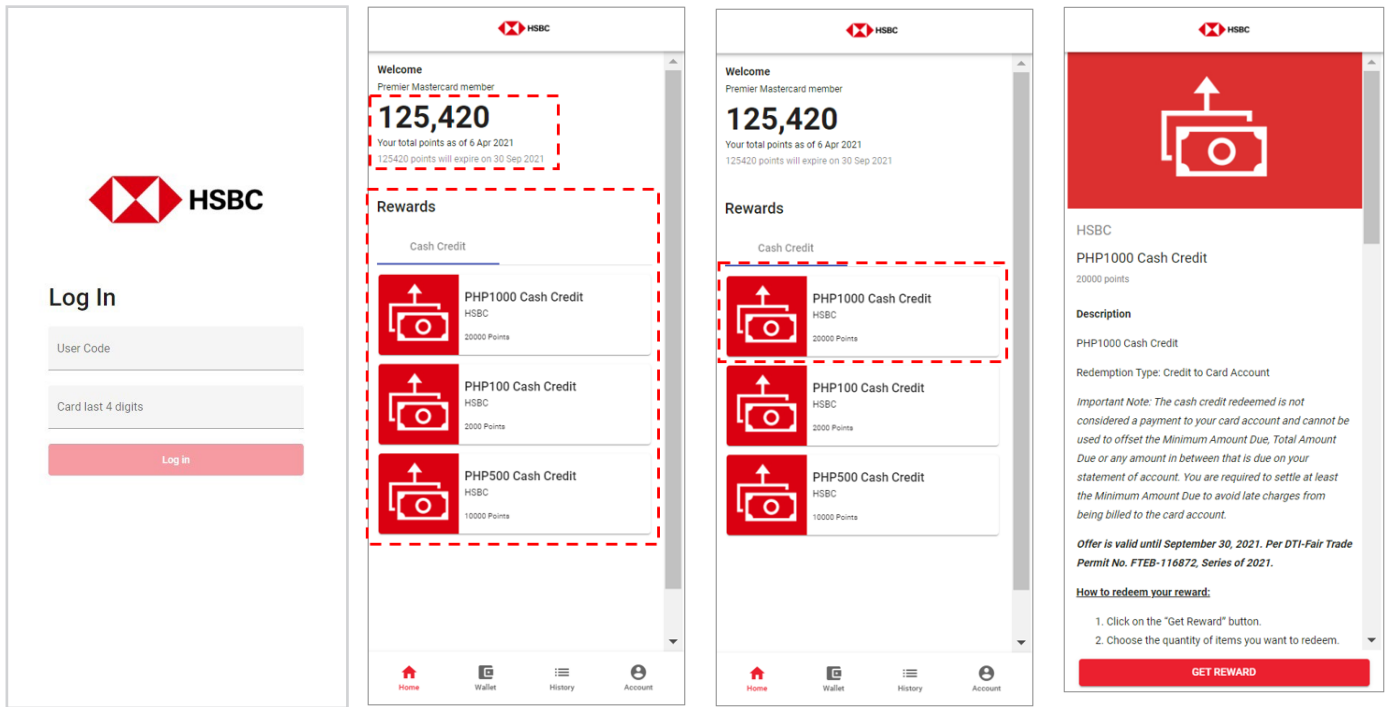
HSBC

Log In

User Code

Card last 4 digits

Log in

HSBC

Welcome

Premier Mastercard member

125,420

Your total points as of 6 Apr 2021

125420 points will expire on 30 Sep 2021

Rewards

Cash Credit

PHP1000 Cash Credit
HSBC
20000 Points

PHP100 Cash Credit
HSBC
2000 Points

PHP500 Cash Credit
HSBC
10000 Points

Home Wallet History Account

HSBC

Welcome

Premier Mastercard member

125,420

Your total points as of 6 Apr 2021

125420 points will expire on 30 Sep 2021

Rewards

Cash Credit

PHP1000 Cash Credit
HSBC
20000 Points

PHP100 Cash Credit
HSBC
2000 Points

PHP500 Cash Credit
HSBC
10000 Points

Home Wallet History Account

HSBC

HSBC

PHP1000 Cash Credit

20000 points

Description

PHP1000 Cash Credit

Redemption Type: Credit to Card Account

Important Note: The cash credit redeemed is not considered a payment to your card account and cannot be used to offset the Minimum Amount Due, Total Amount Due or any amount in between that is due on your statement of account. You are required to settle at least the Minimum Amount Due to avoid late charges from being billed to the card account.

Offer is valid until September 30, 2021. Per DTI-Fair Trade Permit No. FTEB-116872, Series of 2021.

How to redeem your reward:

1. Click on the "Get Reward" button.
2. Choose the quantity of items you want to redeem.

GET REWARD